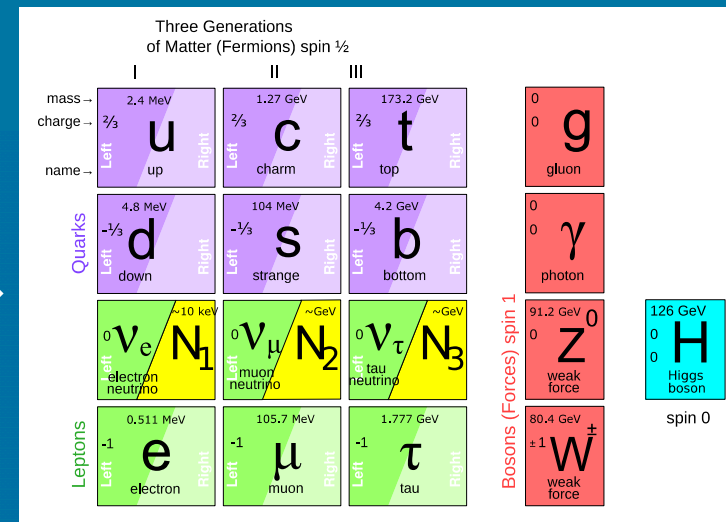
Three Generations
of Matter (Fermions) spin ½

I II III

mass→ charge→ name→

2.4 MeV
⅔
u
Left Right
up

1.27 GeV
⅔
c
Left Right
charm

173.2 GeV
⅔
t
Left Right
top

0
0
g
gluon

Quarks

4.8 MeV
-⅓
d
Left Right
down

104 MeV
-⅓
s
Left Right
strange

4.2 GeV
-⅓
b
Left Right
bottom

0
0
$\gamma$
photon

Bosons (Forces) spin 1

0
$\nu_e$
~10 keV
$N_1$
electron neutrino

0
$\nu_\mu$
~GeV
$N_2$
muon neutrino

0
$\nu_\tau$
~GeV
$N_3$
tau neutrino

91.2 GeV
0
$Z^0$
weak force

126 GeV
0
0
H
Higgs boson

spin 0

Leptons

0.511 MeV
-1
e
Left Right
electron

105.7 MeV
-1
$\mu$
Left Right
muon

1.777 GeV
-1
$\tau$
Left Right
tau

80.4 GeV
±1
$W^\pm$
weak force